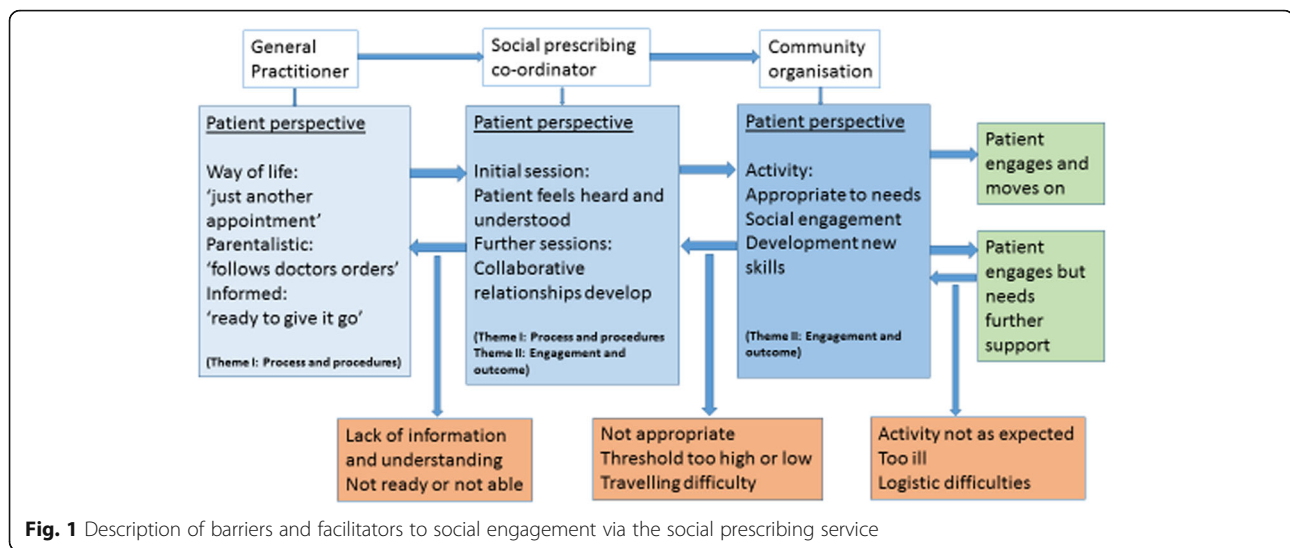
General Practitioner

Social prescribing co-ordinator

Community organisation

Patient perspective

Way of life:
'just another appointment'
Parentalistic:
'follows doctors orders'
Informed:
'ready to give it go'

(Theme I: Process and procedures)

Patient perspective

Initial session:
Patient feels heard and understood
Further sessions:
Collaborative relationships develop

(Theme I: Process and procedures
Theme II: Engagement and outcome)

Patient perspective

Activity:
Appropriate to needs
Social engagement
Development new skills

(Theme II: Engagement and outcome)

Patient engages and moves on

Patient engages but needs further support

Lack of information and understanding
Not ready or not able

Not appropriate
Threshold too high or low
Travelling difficulty

Activity not as expected
Too ill
Logistic difficulties

Fig. 1 Description of barriers and facilitators to social engagement via the social prescribing service